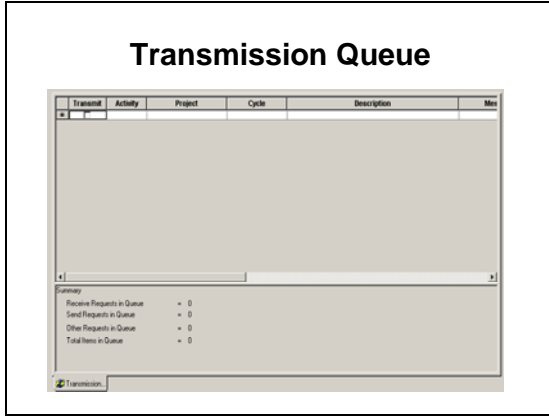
Transmission Queue

| | Transmit | Activity | Project | Cycle | Description | Mes |
|---|---|---|---|---|---|---|
| * | | | | | | |

Summary

Receive Requests in Queue = 0

Send Requests in Queue = 0

Other Requests in Queue = 0

Total Items in Queue = 0

Transmission..